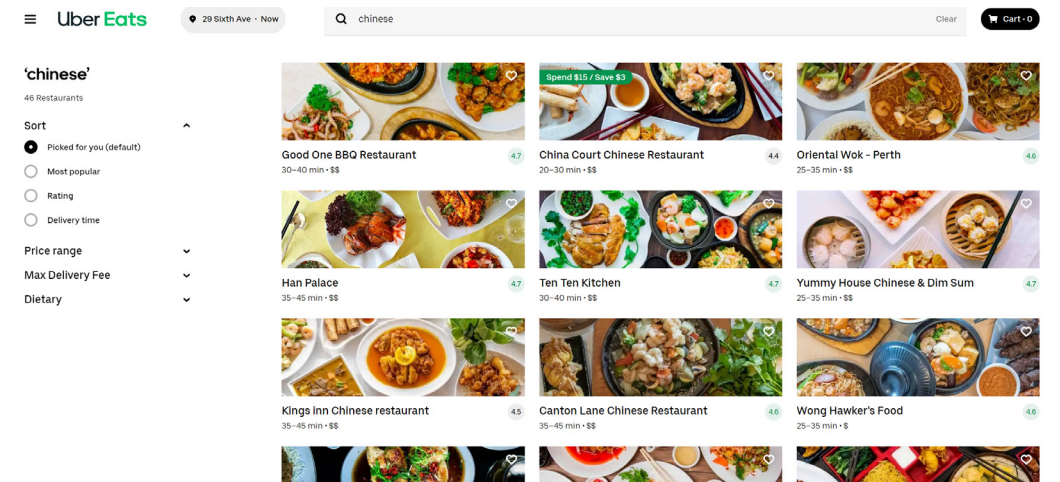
Uber Eats

29 Sixth Ave • Now

chinese

Clear

Cart • 0

'chinese'

46 Restaurants

Sort

Picked for you (default)

Most popular

Rating

Delivery time

Price range

Max Delivery Fee

Dietary

Good One BBQ Restaurant
30–40 min • $$
4.7

Spend $15 / Save $3

China Court Chinese Restaurant
20–30 min • $$
4.4

Oriental Wok - Perth
25–35 min • $$
4.6

Han Palace
35–45 min • $$
4.7

Ten Ten Kitchen
30–40 min • $$
4.7

Yummy House Chinese & Dim Sum
25–35 min • $$
4.7

Kings inn Chinese restaurant
35–45 min • $$
4.5

Canton Lane Chinese Restaurant
35–45 min • $$
4.6

Wong Hawker's Food
25–35 min • $
4.6